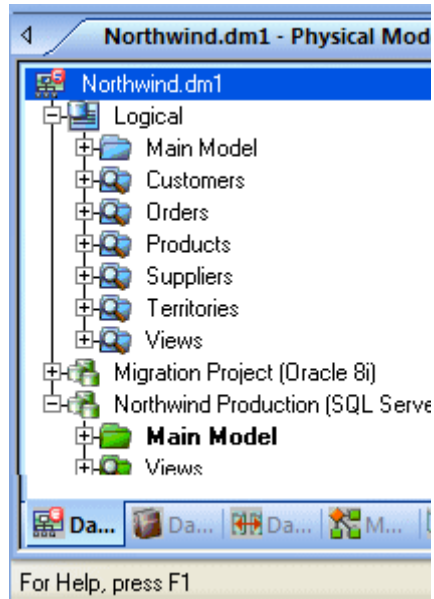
Northwind.dm1 - Physical Mod

Northwind.dm1
Logical
Main Model
Customers
Orders
Products
Suppliers
Territories
Views
Migration Project (Oracle 8i)
Northwind Production (SQL Serve
Main Model
Views

Da... Da... Da... M...

For Help, press F1